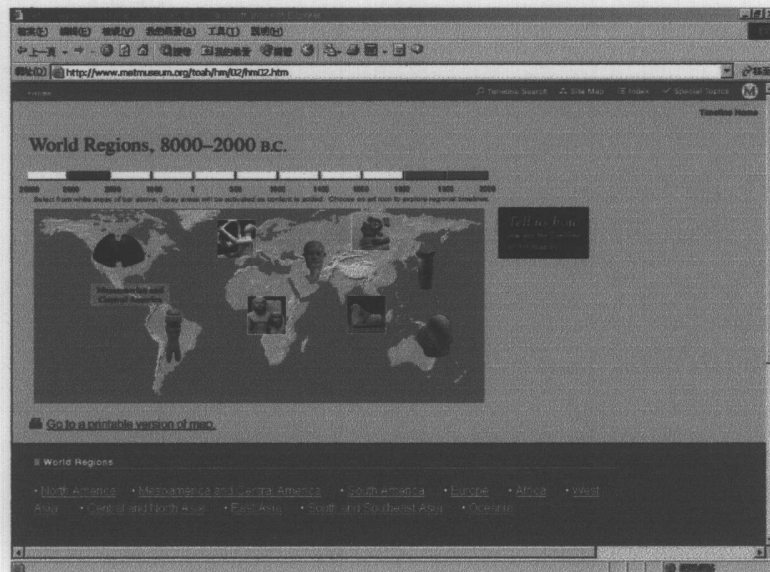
文件(F) 编辑(E) 查看(V) 收藏夹(A) 工具(T) 帮助(H)

地址(D) http://www.metmuseum.org/toah/hm/02/hm02.htm

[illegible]

Timeline Search   Site Map   Index   Special Topics

Timeline Home

World Regions, 8000–2000 B.C.

20000 8000 2000 1000 1 500 1000 1400 1600 1800 1900 2000

Select from white areas of bar above. Gray areas will be activated as content is added. Choose an art icon to explore regional timelines.

Mesoamerica and Central America

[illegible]

Go to a printable version of map.

World Regions

• North America • Mesoamerica and Central America • South America • Europe • Africa • West Asia • Central and North Asia • East Asia • South and Southeast Asia • Oceania